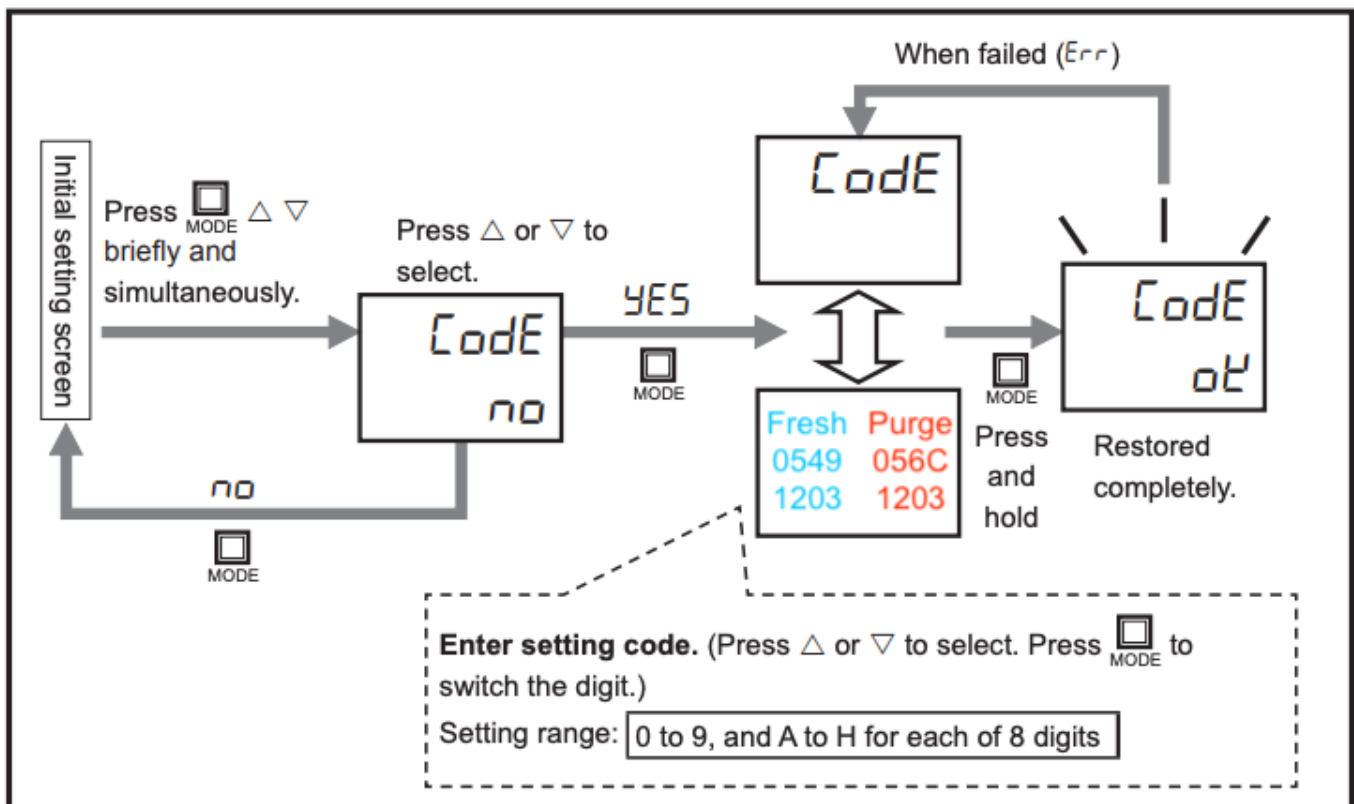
When failed (Err)

Initial setting screen

Press MODE △ ▽ briefly and simultaneously.

Press △ or ▽ to select.

CodE
no

YES
MODE

no
MODE

CodE

Fresh
0549
1203

Purge
056C
1203

MODE
Press and hold

CodE
oK

Restored completely.

**Enter setting code.** (Press △ or ▽ to select. Press MODE to switch the digit.)

Setting range: 0 to 9, and A to H for each of 8 digits